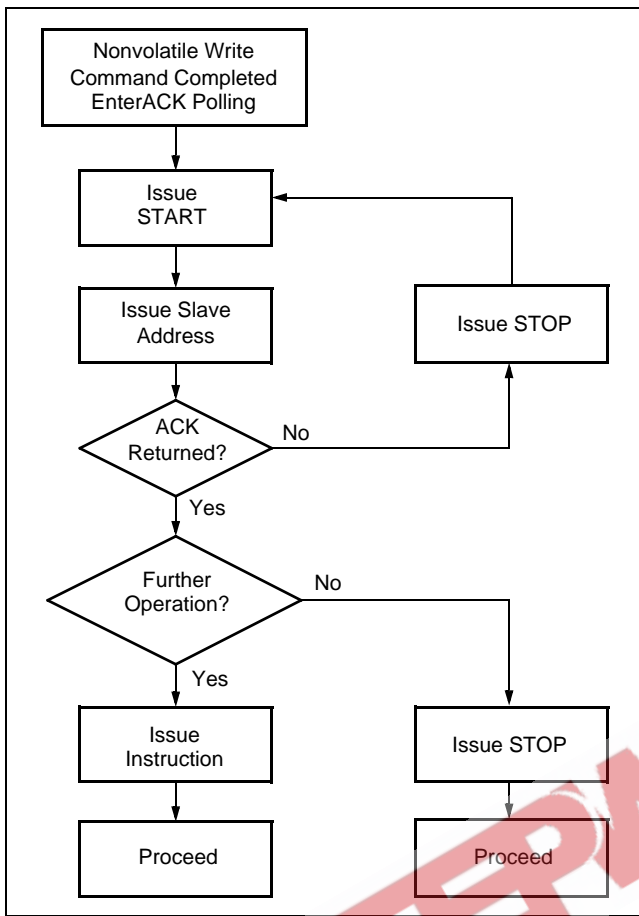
Nonvolatile Write Command Completed EnterACK Polling

Issue START

Issue Slave Address

Issue STOP

ACK Returned?

No

Yes

Further Operation?

No

Yes

Issue Instruction

Issue STOP

Proceed

Proceed